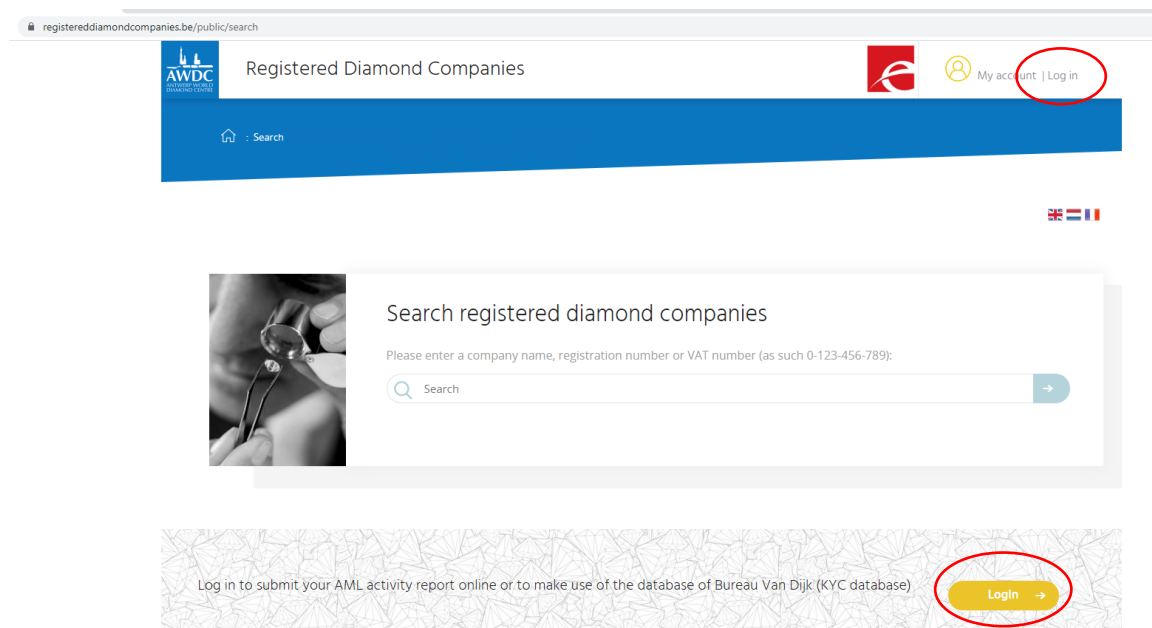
registereddiamondcompanies.be/public/search

AWDC
ANTWERP WORLD DIAMOND CENTRE

Registered Diamond Companies

My account | Log in

: Search

Search registered diamond companies

Please enter a company name, registration number or VAT number (as such 0-123-456-789):

Search

Log in to submit your AML activity report online or to make use of the database of Bureau Van Dijk (KYC database)

Login